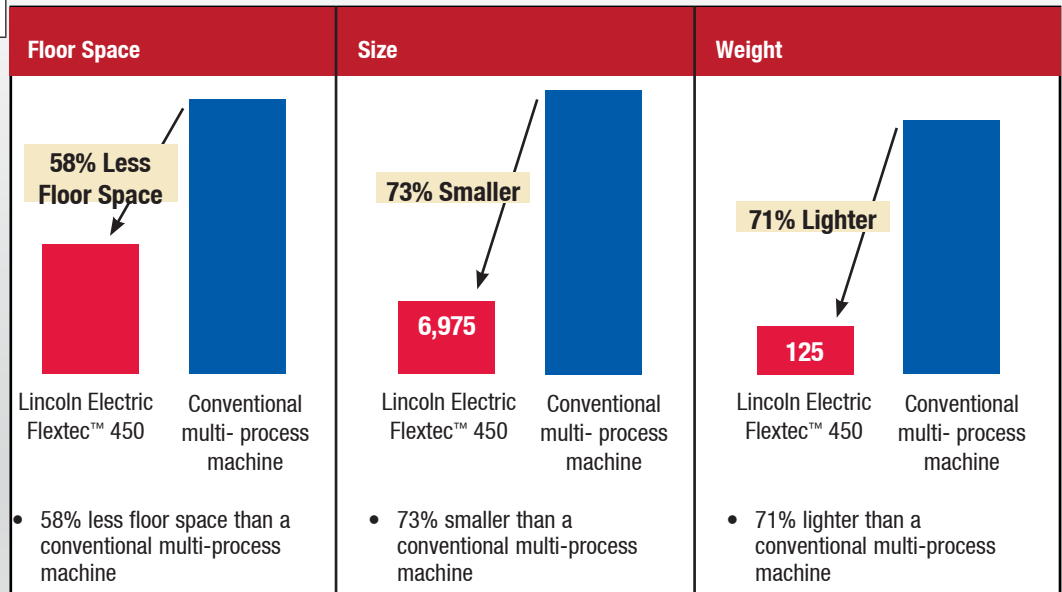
| Floor Space | Size | Weight |
|---|---|---|
| 58% Less Floor Space | 73% Smaller | 71% Lighter |
| | 6,975 | 125 |
| Lincoln Electric Flextec™ 450 — Conventional multi- process machine | Lincoln Electric Flextec™ 450 — Conventional multi- process machine | Lincoln Electric Flextec™ 450 — Conventional multi- process machine |
| • 58% less floor space than a conventional multi-process machine | • 73% smaller than a conventional multi-process machine | • 71% lighter than a conventional multi-process machine |